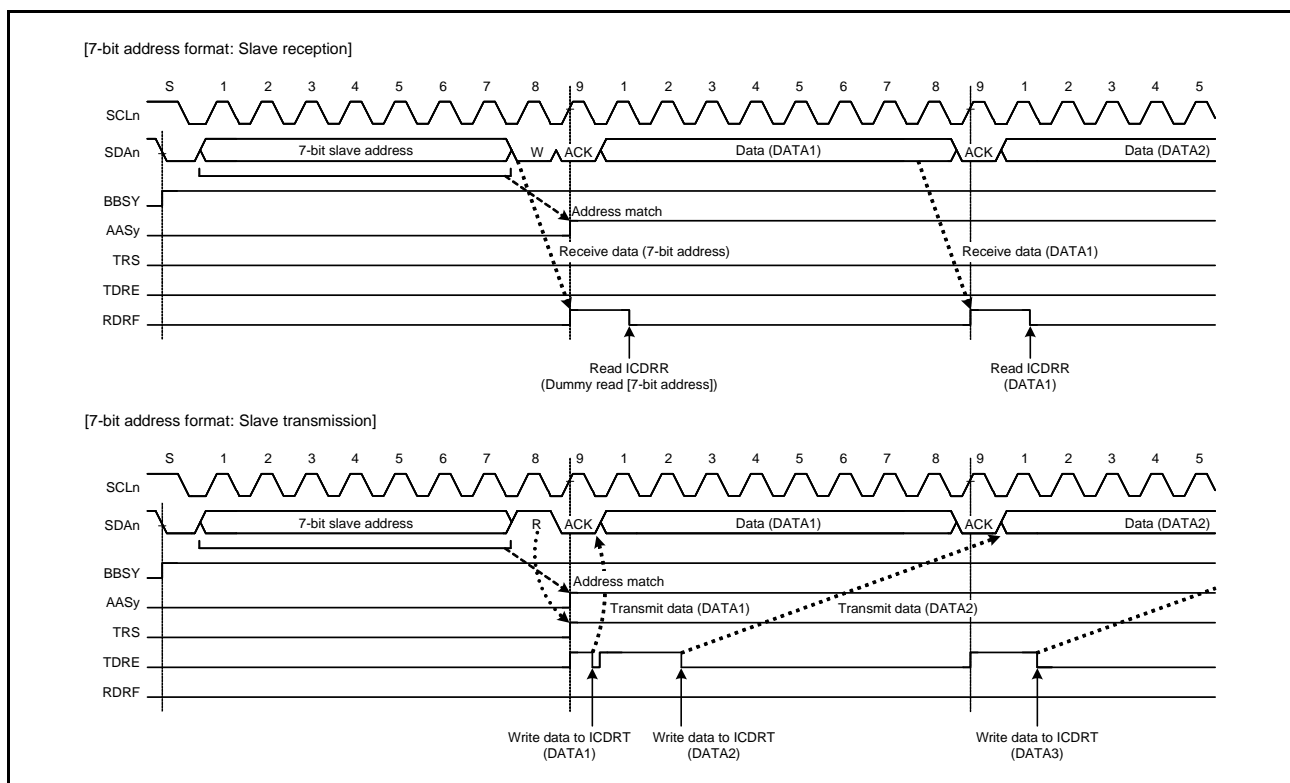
[7-bit address format: Slave reception]

S 1 2 3 4 5 6 7 8 9 1 2 3 4 5 6 7 8 9 1 2 3 4 5

SCLn

SDAn

7-bit slave address

W

ACK

Data (DATA1)

ACK

Data (DATA2)

BBSY

AASy

Address match

TRS

Receive data (7-bit address)

Receive data (DATA1)

TDRE

RDRF

Read ICDRR
(Dummy read [7-bit address])

Read ICDRR
(DATA1)

[7-bit address format: Slave transmission]

S 1 2 3 4 5 6 7 8 9 1 2 3 4 5 6 7 8 9 1 2 3 4 5

SCLn

SDAn

7-bit slave address

R

ACK

Data (DATA1)

ACK

Data (DATA2)

BBSY

Address match

AASy

Transmit data (DATA1)

Transmit data (DATA2)

TRS

TDRE

RDRF

Write data to ICDRT
(DATA1)

Write data to ICDRT
(DATA2)

Write data to ICDRT
(DATA3)